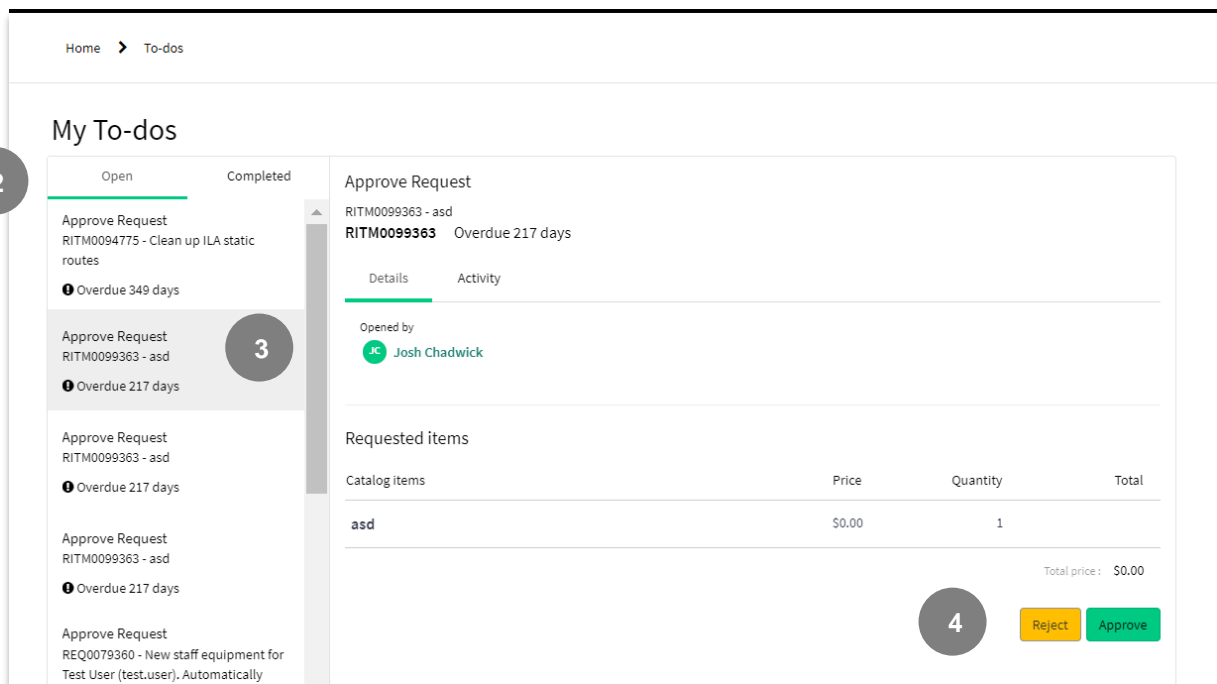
Home > To-dos

My To-dos

2

Open

Completed

Approve Request
RITM0094775 - Clean up ILA static routes

Overdue 349 days

Approve Request
RITM0099363 - asd

3

Overdue 217 days

Approve Request
RITM0099363 - asd

Overdue 217 days

Approve Request
RITM0099363 - asd

Overdue 217 days

Approve Request
REQ0079360 - New staff equipment for Test User (test.user). Automatically

Approve Request

RITM0099363 - asd

RITM0099363 Overdue 217 days

Details

Activity

Opened by

JC Josh Chadwick

Requested items

| Catalog items | Price | Quantity | Total |
|---|---|---|---|
| asd | $0.00 | 1 | |

Total price : $0.00

4

Reject

Approve